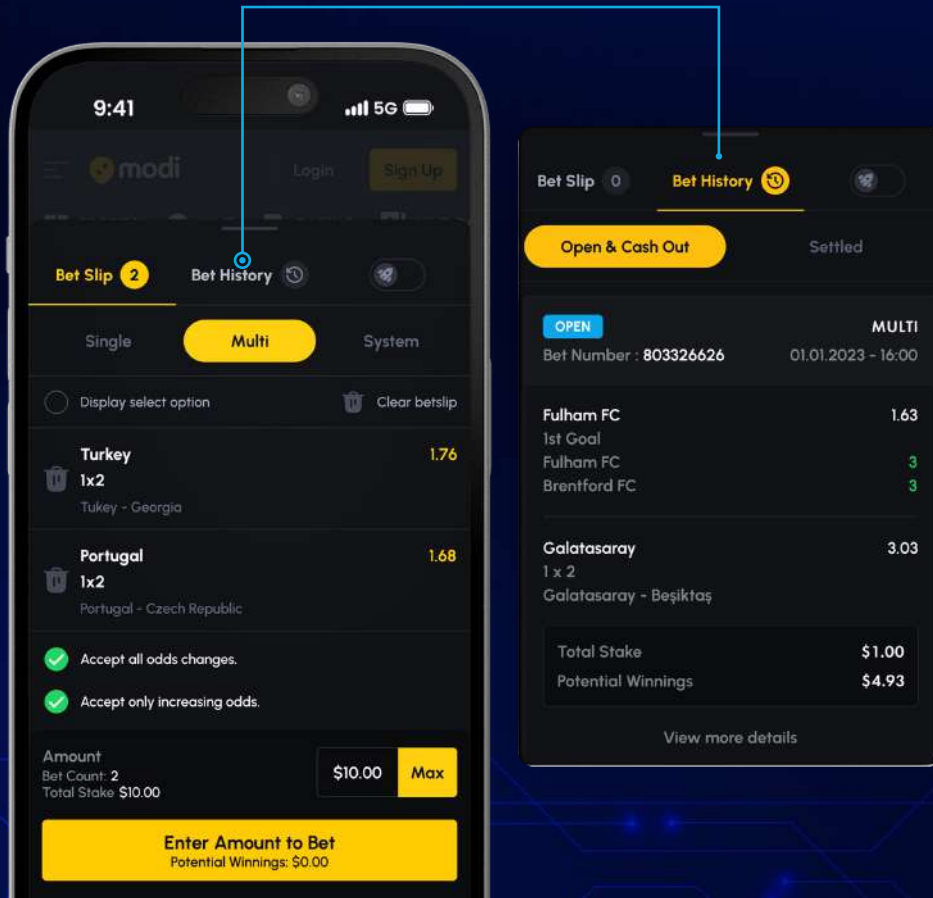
9:41
5G

modi
Login
Sign Up

Bet Slip 2
Bet History

Single
Multi
System

Display select option
Clear betslip

Turkey
1x2
Tukey - Georgia
1.76

Portugal
1x2
Portugal - Czech Republic
1.68

Accept all odds changes.
Accept only increasing odds.

Amount
Bet Count: 2
Total Stake $10.00
$10.00
Max

Enter Amount to Bet
Potential Winnings: $0.00

Bet Slip 0
Bet History

Open & Cash Out
Settled

OPEN
MULTI
Bet Number : 803326626
01.01.2023 - 16:00

Fulham FC
1.63
1st Goal
Fulham FC
3
Brentford FC
3

Galatasaray
3.03
1 x 2
Galatasaray - Beşiktaş

Total Stake
$1.00
Potential Winnings
$4.93

View more details